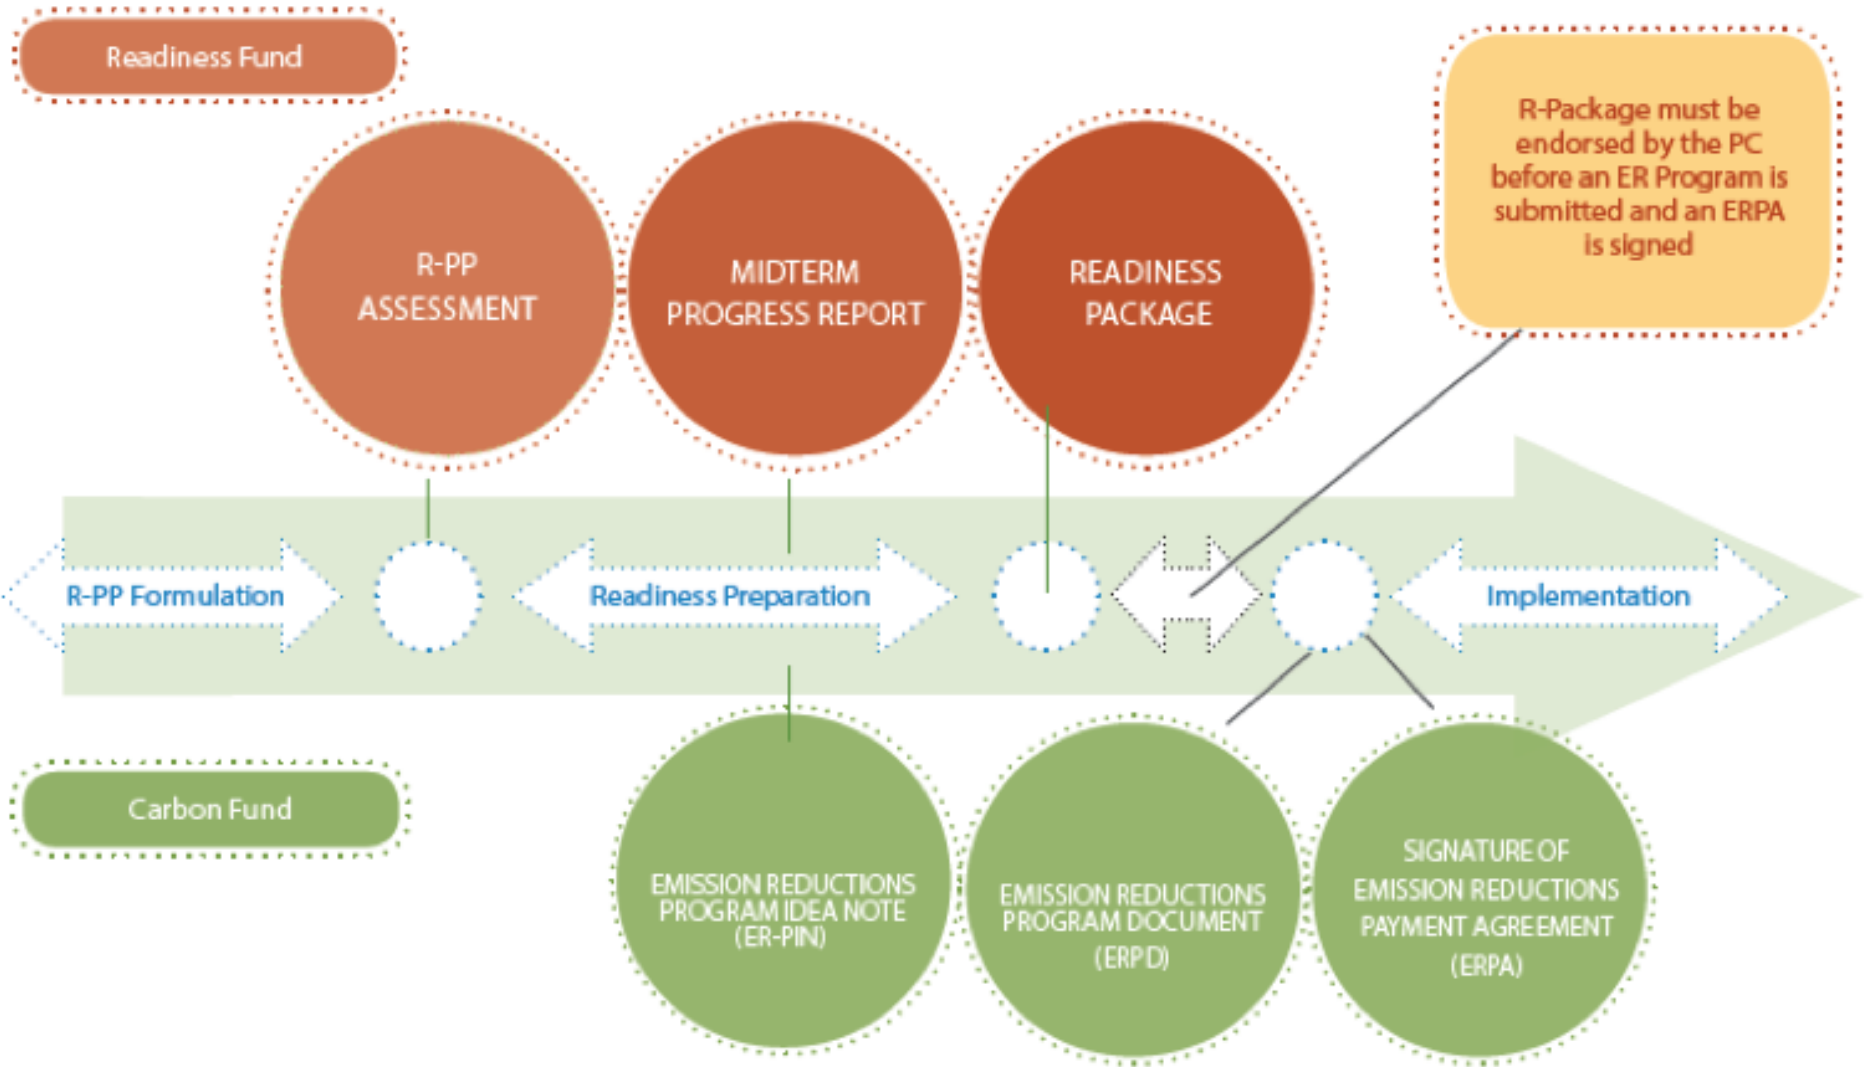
Readiness Fund

R-PP ASSESSMENT

MIDTERM PROGRESS REPORT

READINESS PACKAGE

R-Package must be endorsed by the PC before an ER Program is submitted and an ERPA is signed

R-PP Formulation

Readiness Preparation

Implementation

Carbon Fund

EMISSION REDUCTIONS PROGRAM IDEA NOTE (ER-PIN)

EMISSION REDUCTIONS PROGRAM DOCUMENT (ERPD)

SIGNATURE OF EMISSION REDUCTIONS PAYMENT AGREEMENT (ERPA)